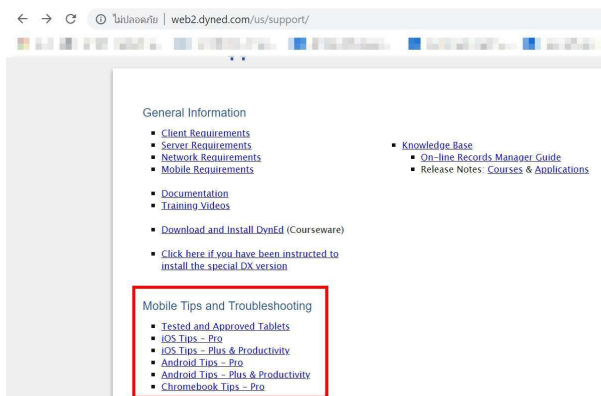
ไม่ปลอดภัย | web2.dyned.com/us/support/

General Information

- Client Requirements
- Server Requirements
- Network Requirements
- Mobile Requirements

- Documentation
- Training Videos

- Download and Install DynEd (Courseware)

- Click here if you have been instructed to install the special DX version

- Knowledge Base
  - On-line Records Manager Guide
  - Release Notes: Courses & Applications

Mobile Tips and Troubleshooting

- Tested and Approved Tablets
- iOS Tips – Pro
- iOS Tips – Plus & Productivity
- Android Tips – Pro
- Android Tips – Plus & Productivity
- Chromebook Tips – Pro